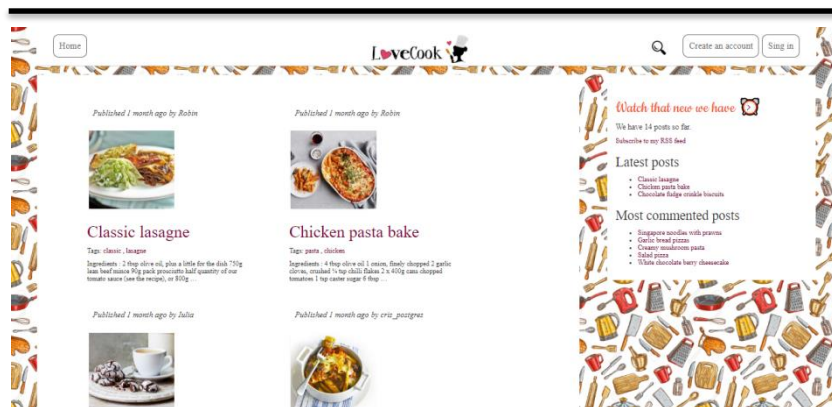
Home

LoveCook

Create an account Sing in

Published 1 month ago by Robin

Classic lasagne

Tags: classic , lasagne

Ingredients : 2 tbsp olive oil, plus a little for the dish 750g lean beef mince 90g pack prosciutto half quantity of our tomato sauce (see the recipe), or 800g ...

Published 1 month ago by Robin

Chicken pasta bake

Tags: pasta , chicken

Ingredients : 4 tbsp olive oil 1 onion, finely chopped 2 garlic cloves, crushed ¼ tsp chilli flakes 2 x 400g cans chopped tomatoes 1 tsp caster sugar 6 tbsp ...

Published 1 month ago by Julia

Published 1 month ago by cris_postgres

Watch that new we have

We have 14 posts so far.

Subscribe to my RSS feed

Latest posts

- Classic lasagne
- Chicken pasta bake
- Chocolate fudge crinkle biscuits

Most commented posts

- Singapore noodles with prawns
- Garlic bread pizzas
- Creamy mushroom pasta
- Salad pizza
- White chocolate berry cheesecake